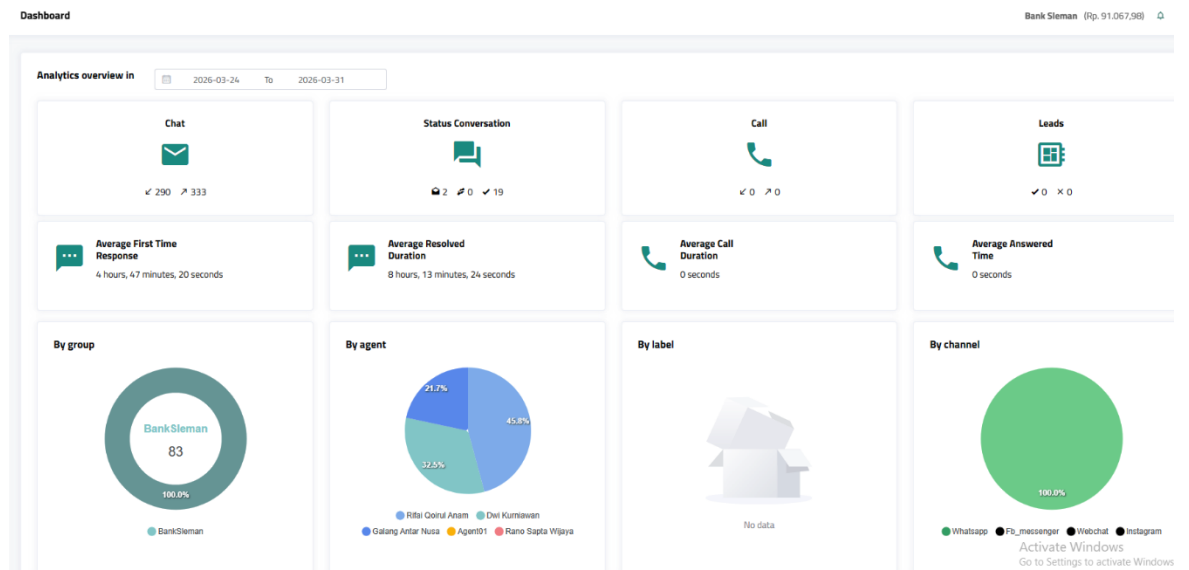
Dashboard

Bank Sleman (Rp. 91.067,98)

Analytics overview in 2026-03-24 To 2026-03-31

Chat
↙ 290 ↗ 333

Status Conversation
2 0 ✔ 19

Call
↙ 0 ↗ 0

Leads
✔ 0 ✕ 0

Average First Time Response
4 hours, 47 minutes, 20 seconds

Average Resolved Duration
8 hours, 13 minutes, 24 seconds

Average Call Duration
0 seconds

Average Answered Time
0 seconds

By group
BankSleman
83
100.0%
BankSleman

By agent
21.7%
45.8%
32.5%
Rifai Qoirul Anam Dwi Kurniawan Galang Antar Nusa Agent01 Rano Sapta Wijaya

By label
No data

By channel
100.0%
Whatsapp Fb_messenger Webchat Instagram

Activate Windows
Go to Settings to activate Windows